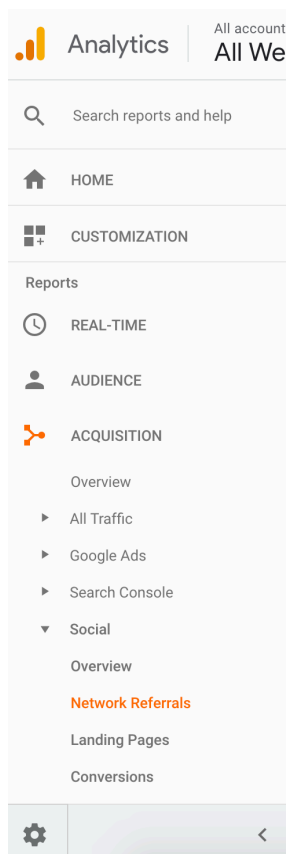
Analytics

All account
All We

Search reports and help

HOME

CUSTOMIZATION

Reports

REAL-TIME

AUDIENCE

ACQUISITION

Overview

All Traffic

Google Ads

Search Console

Social

Overview

Network Referrals

Landing Pages

Conversions